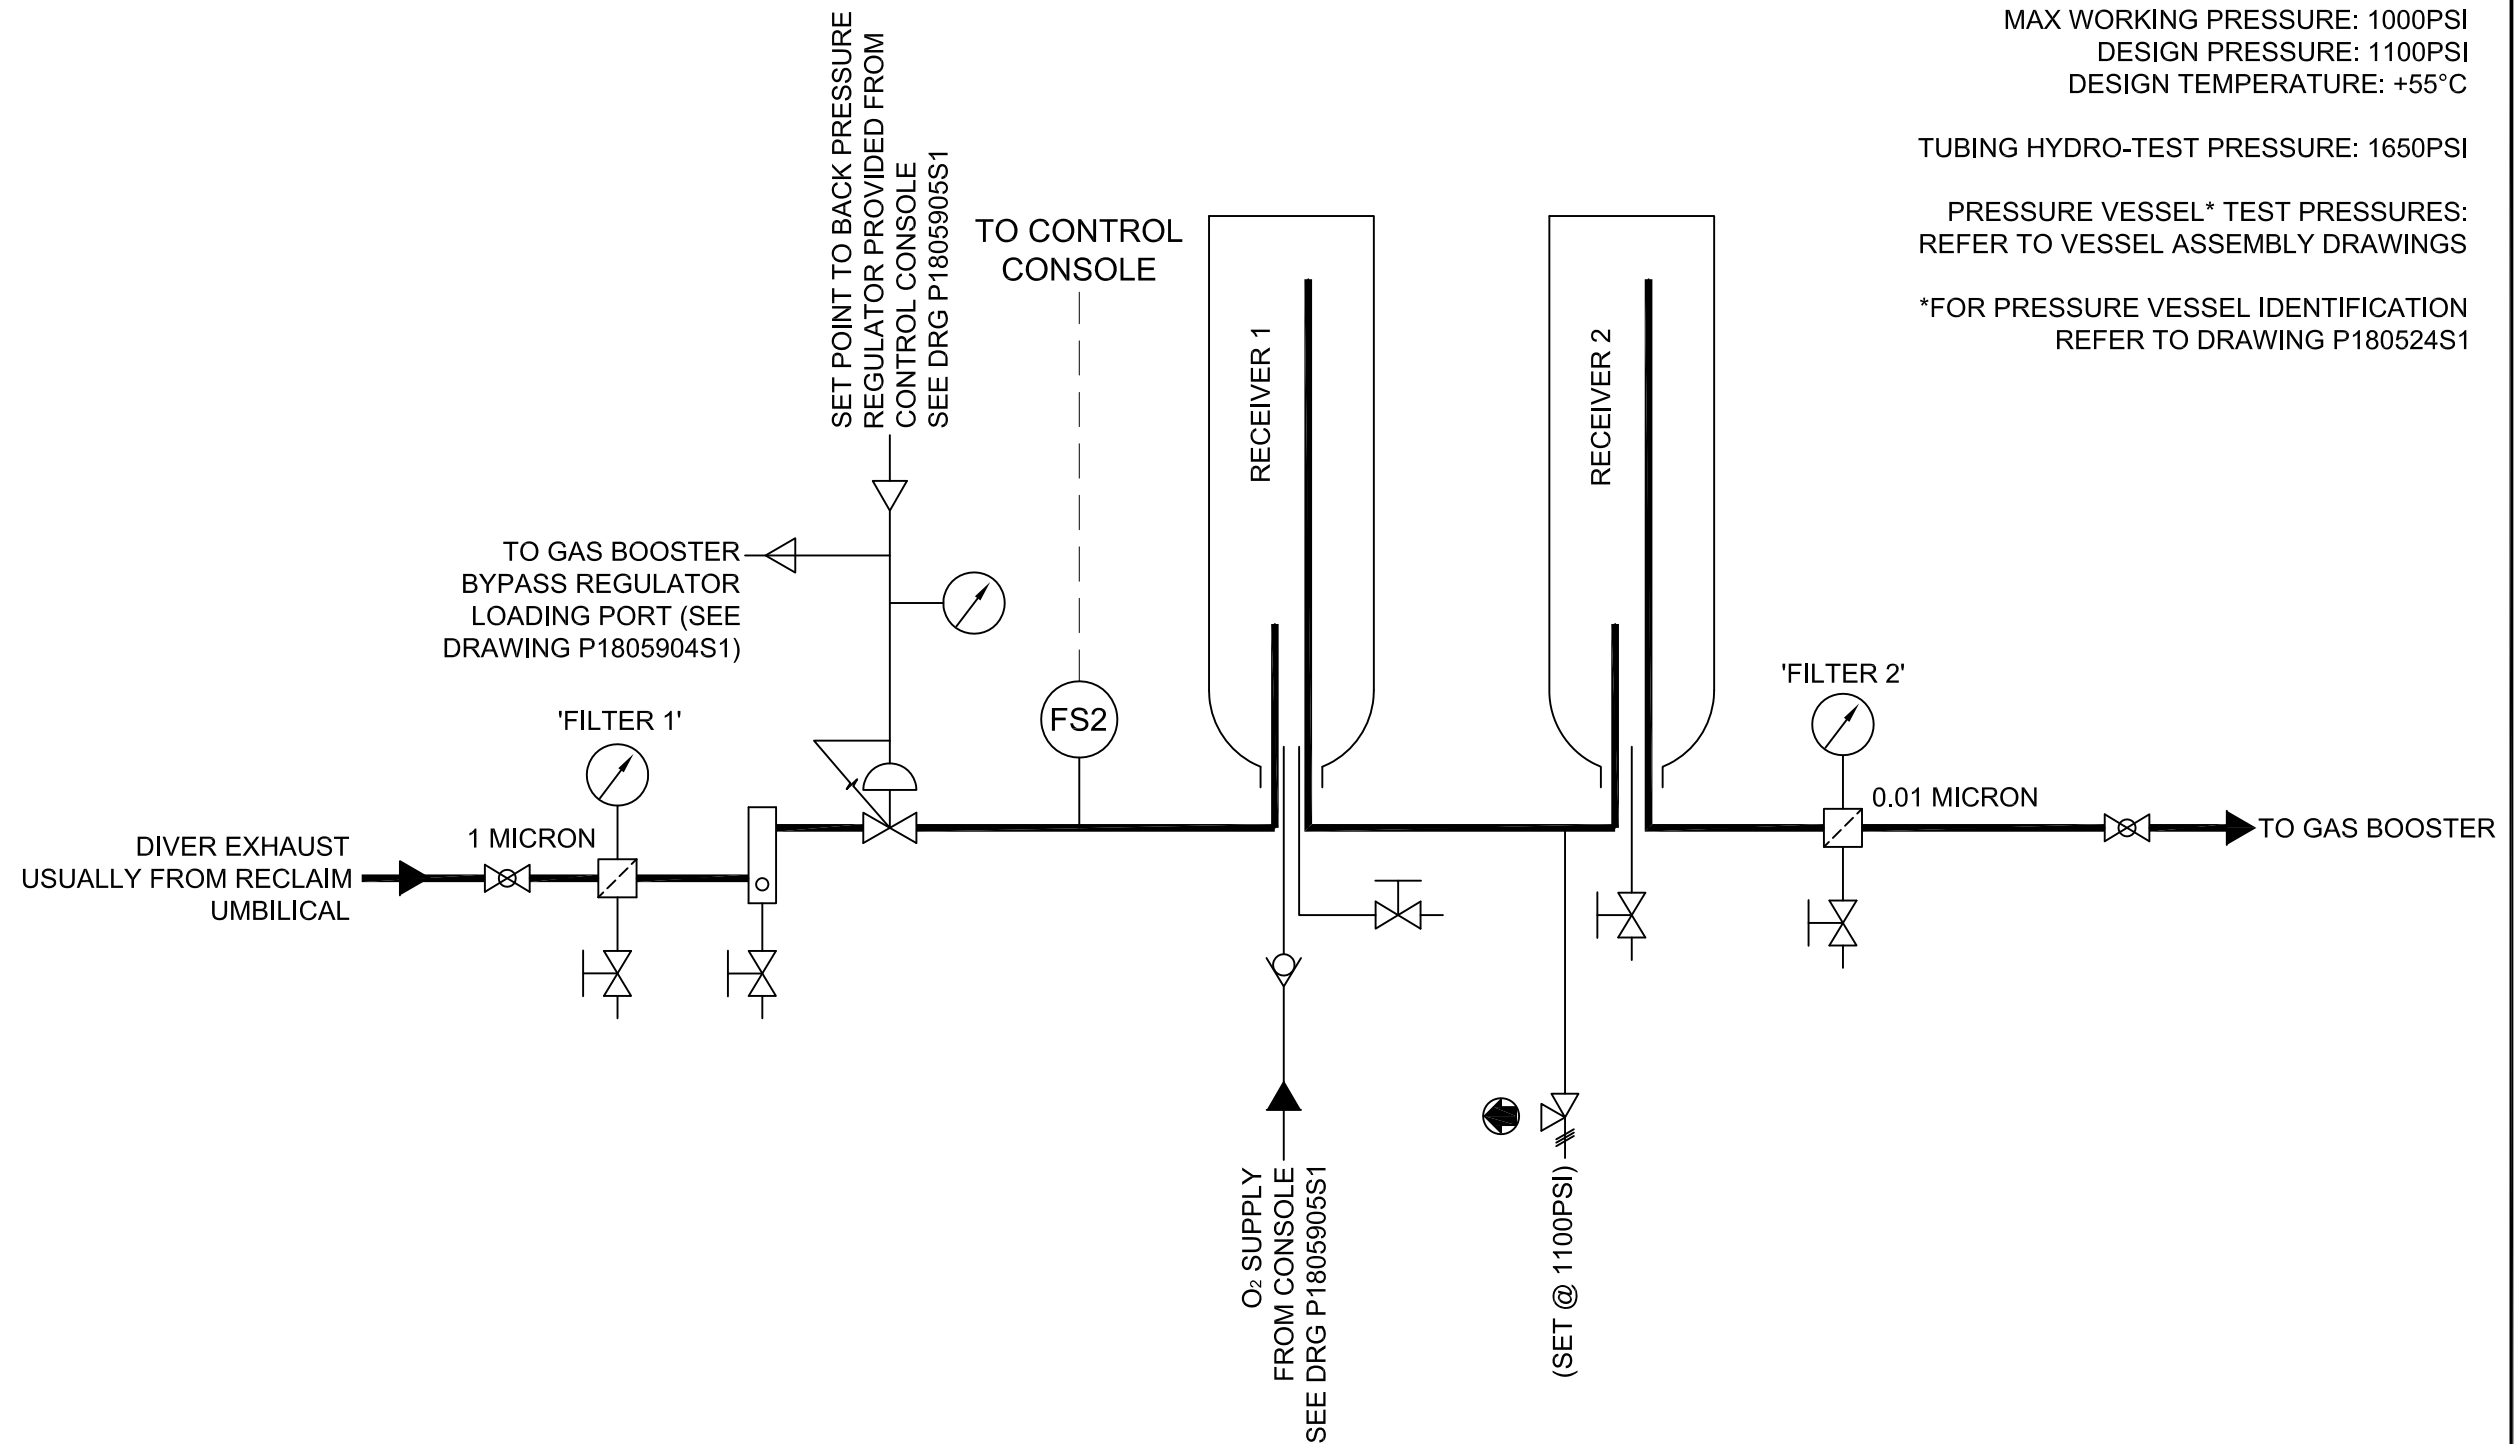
MAX WORKING PRESSURE: 1000PSI
DESIGN PRESSURE: 1100PSI
DESIGN TEMPERATURE: +55°C

TUBING HYDRO-TEST PRESSURE: 1650PSI

PRESSURE VESSEL* TEST PRESSURES:
REFER TO VESSEL ASSEMBLY DRAWINGS

*FOR PRESSURE VESSEL IDENTIFICATION
REFER TO DRAWING P180524S1

SET POINT TO BACK PRESSURE
REGULATOR PROVIDED FROM
CONTROL CONSOLE
SEE DRG P1805905S1

TO CONTROL
CONSOLE

RECEIVER 1

RECEIVER 2

TO GAS BOOSTER
BYPASS REGULATOR
LOADING PORT (SEE
DRAWING P1805904S1)

FS2

'FILTER 2'

'FILTER 1'

0.01 MICRON

TO GAS BOOSTER

1 MICRON

DIVER EXHAUST
USUALLY FROM RECLAIM
UMBILICAL

$O_2$ SUPPLY
FROM CONSOLE
SEE DRG P1805905S1

(SET @ 1100PSI)